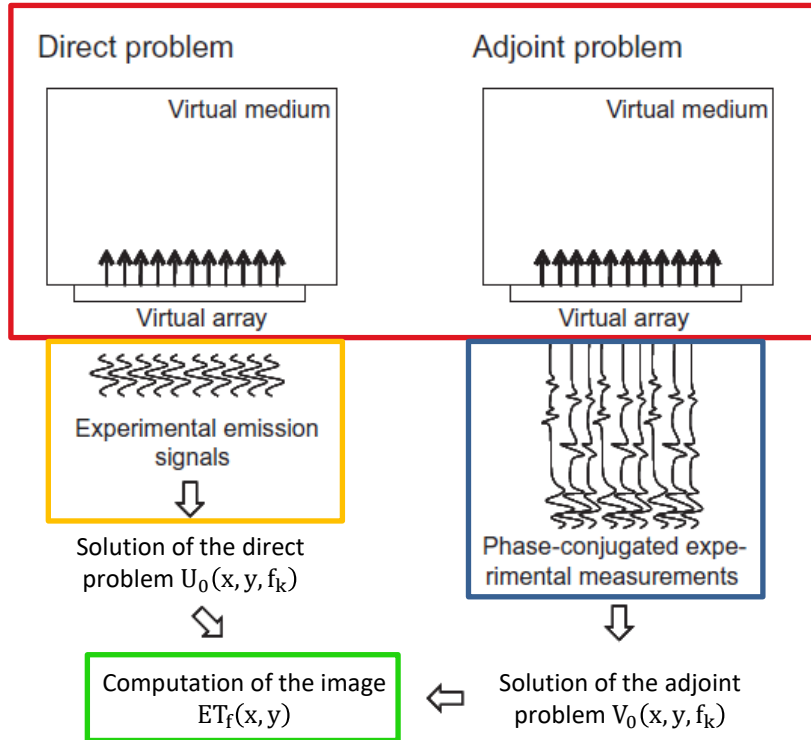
Direct problem

Adjoint problem

Virtual medium

Virtual medium

Virtual array

Virtual array

Experimental emission signals

Solution of the direct problem $U_0(x, y, f_k)$

Phase-conjugated experimental measurements

Computation of the image $ET_f(x, y)$

Solution of the adjoint problem $V_0(x, y, f_k)$